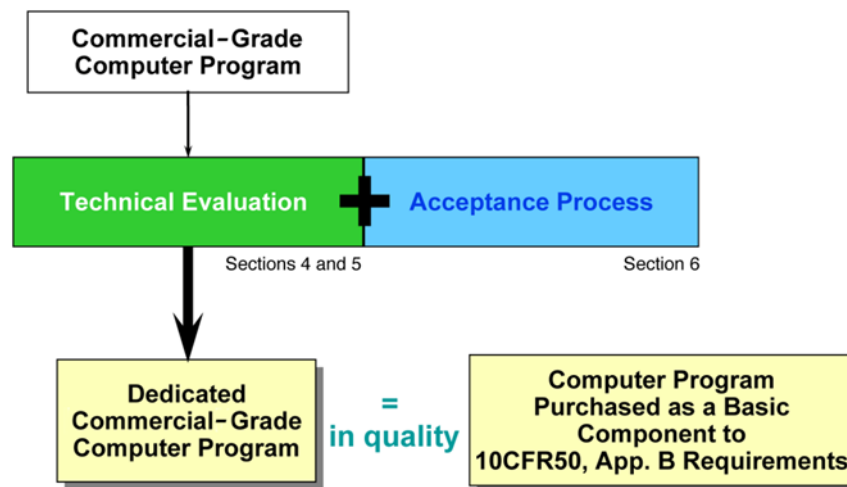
Commercial-Grade Computer Program

Technical Evaluation

Acceptance Process

Sections 4 and 5

Section 6

Dedicated Commercial-Grade Computer Program

= in quality

Computer Program Purchased as a Basic Component to 10CFR50, App. B Requirements